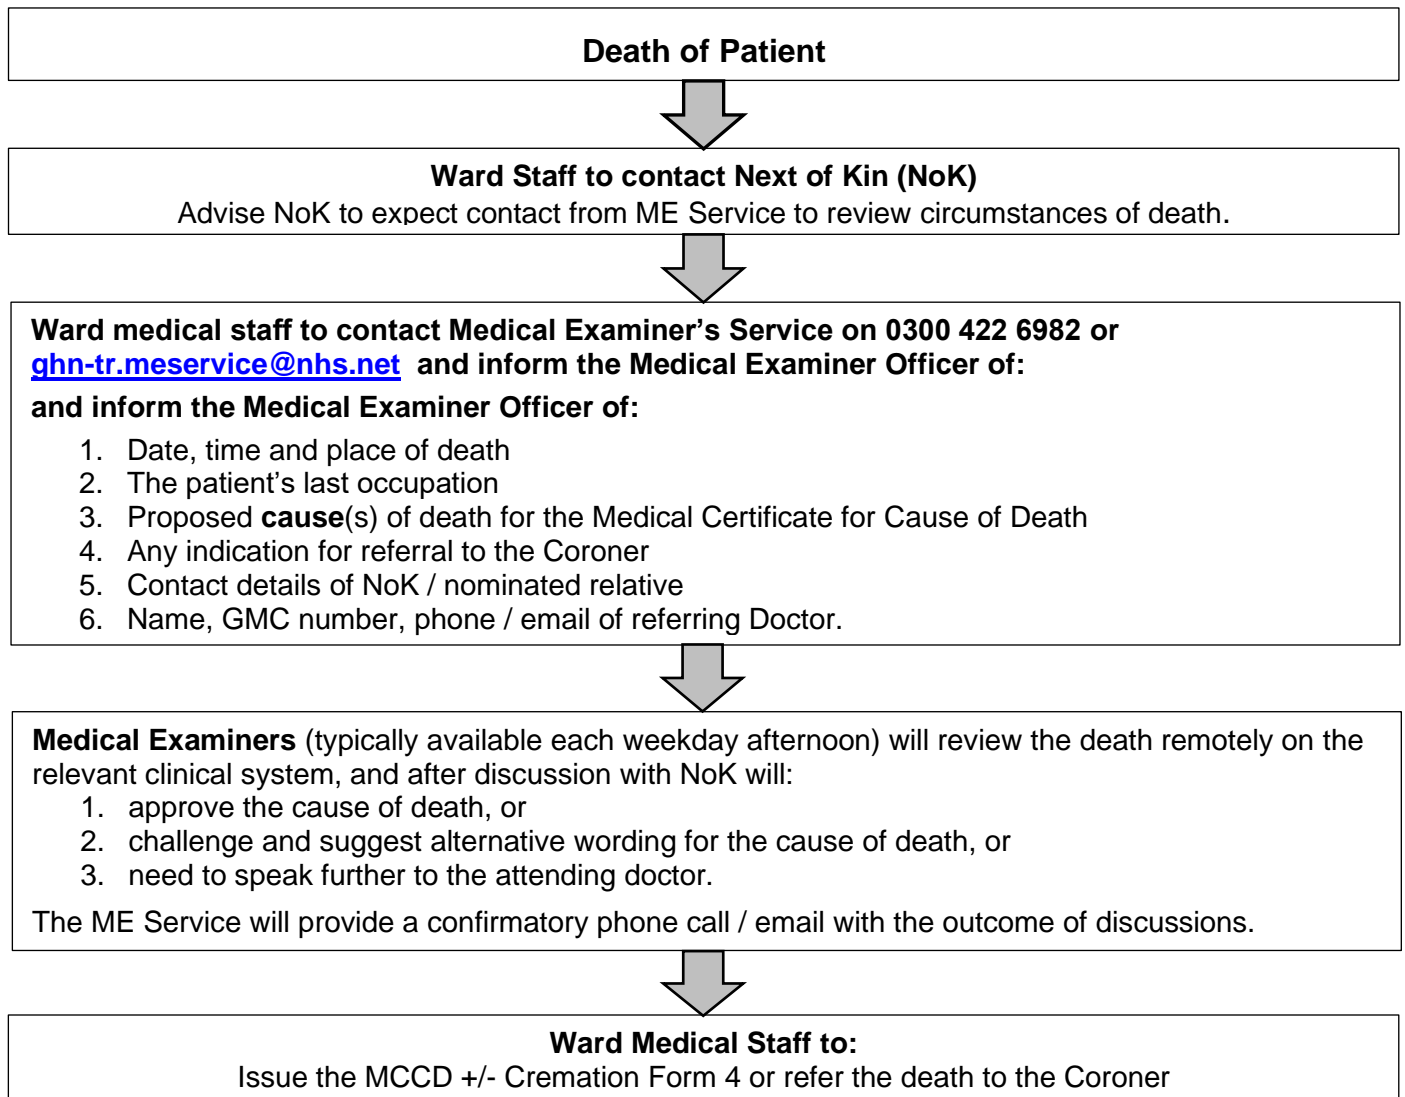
Death of Patient

Ward Staff to contact Next of Kin (NoK)
Advise NoK to expect contact from ME Service to review circumstances of death.

Ward medical staff to contact Medical Examiner's Service on 0300 422 6982 or ghn-tr.meservice@nhs.net and inform the Medical Examiner Officer of:

and inform the Medical Examiner Officer of:

1. Date, time and place of death
2. The patient's last occupation
3. Proposed **cause**(s) of death for the Medical Certificate for Cause of Death
4. Any indication for referral to the Coroner
5. Contact details of NoK / nominated relative
6. Name, GMC number, phone / email of referring Doctor.

**Medical Examiners** (typically available each weekday afternoon) will review the death remotely on the relevant clinical system, and after discussion with NoK will:

1. approve the cause of death, or
2. challenge and suggest alternative wording for the cause of death, or
3. need to speak further to the attending doctor.

The ME Service will provide a confirmatory phone call / email with the outcome of discussions.

Ward Medical Staff to:
Issue the MCCD +/- Cremation Form 4 or refer the death to the Coroner